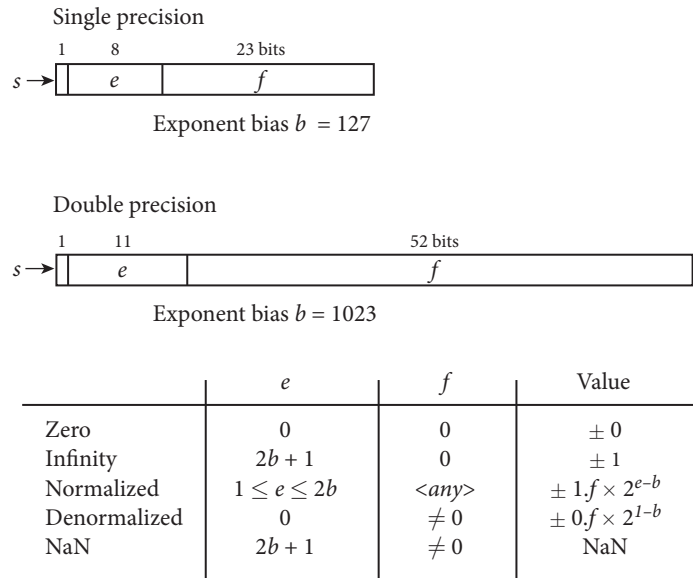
Single precision

1 8 23 bits

$s \rightarrow$ $e$ $f$

Exponent bias $b = 127$

Double precision

1 11 52 bits

$s \rightarrow$ $e$ $f$

Exponent bias $b = 1023$

| | $e$ | $f$ | Value |
|---|---|---|---|
| Zero | 0 | 0 | $\pm 0$ |
| Infinity | $2b + 1$ | 0 | $\pm 1$ |
| Normalized | $1 \leq e \leq 2b$ | <any> | $\pm 1.f \times 2^{e-b}$ |
| Denormalized | 0 | $\neq 0$ | $\pm 0.f \times 2^{1-b}$ |
| NaN | $2b + 1$ | $\neq 0$ | NaN |